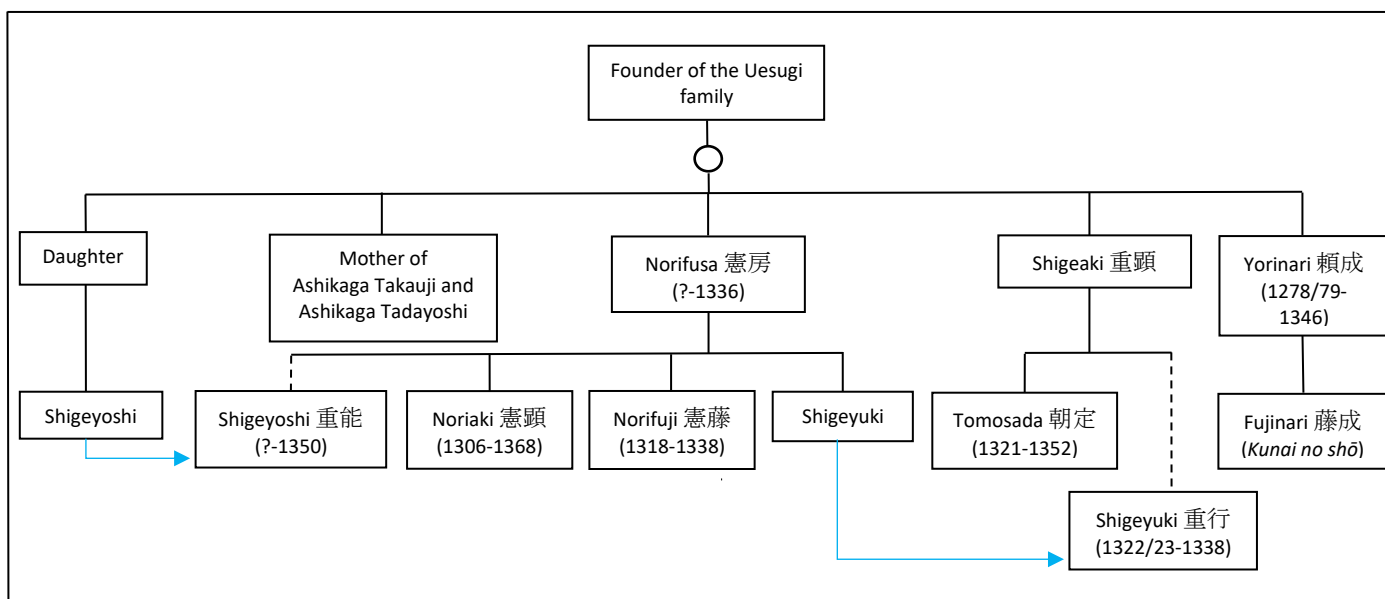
Founder of the Uesugi family

Daughter

Mother of Ashikaga Takauji and Ashikaga Tadayoshi

Norifusa 憲房 (?-1336)

Shigeaki 重顕

Yorinari 頼成 (1278/79-1346)

Shigeyoshi

Shigeyoshi 重能 (?-1350)

Noriaki 憲顕 (1306-1368)

Norifuji 憲藤 (1318-1338)

Shigeyuki

Tomosada 朝定 (1321-1352)

Fujinari 藤成 (*Kunai no shō*)

Shigeyuki 重行 (1322/23-1338)